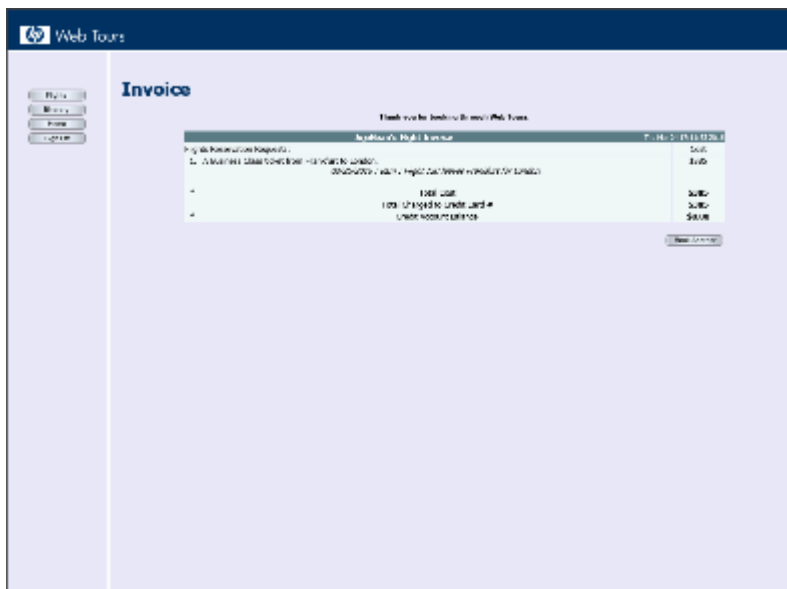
Web Tours

Flights
Itinerary
Home
Sign Off

Invoice

Thank you for booking through Web Tours.

| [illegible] Flight Invoice | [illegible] |
|---|---|
| Flight Reservations Requested: | Cost |
| 1. A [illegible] Business Class ticket from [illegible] to London. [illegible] | $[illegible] |
| Total Cost: | $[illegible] |
| Total Charged to Credit Card #: | $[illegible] |
| Credit Account Balance: | $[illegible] |

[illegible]